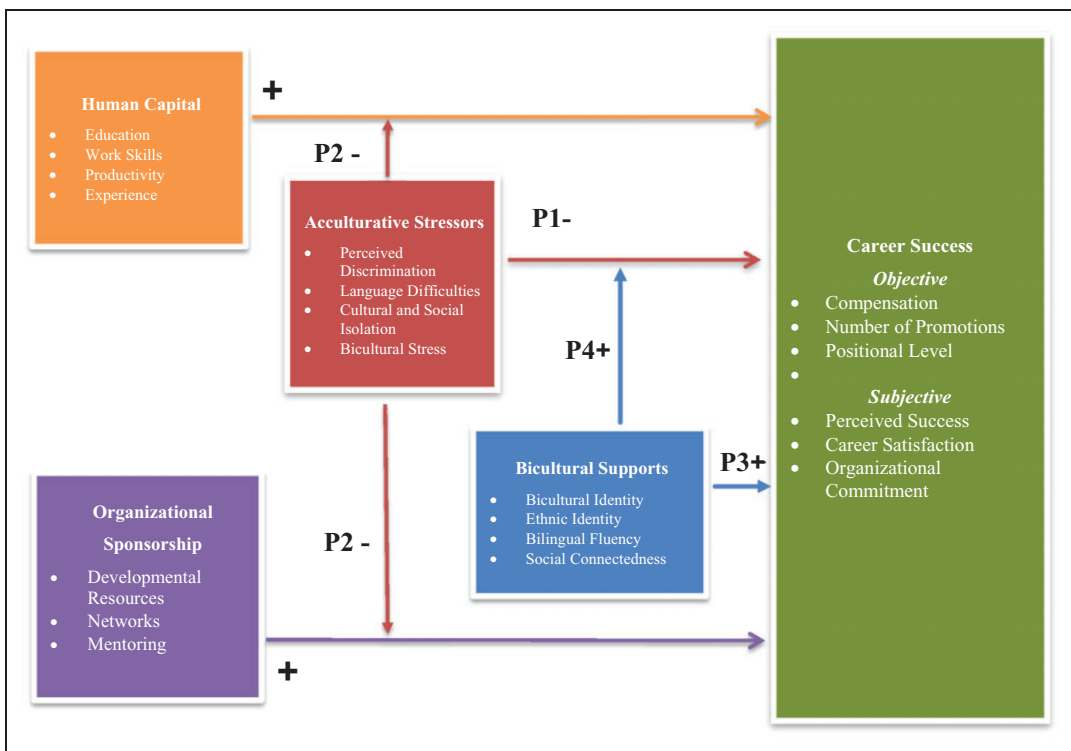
Human Capital
- Education
- Work Skills
- Productivity
- Experience

+

P2 -

Acculturative Stressors
- Perceived Discrimination
- Language Difficulties
- Cultural and Social Isolation
- Bicultural Stress

P1-

P4+

Career Success
Objective
- Compensation
- Number of Promotions
- Positional Level
-

Subjective
- Perceived Success
- Career Satisfaction
- Organizational Commitment

Bicultural Supports
- Bicultural Identity
- Ethnic Identity
- Bilingual Fluency
- Social Connectedness

P3+

Organizational Sponsorship
- Developmental Resources
- Networks
- Mentoring

P2 -

+